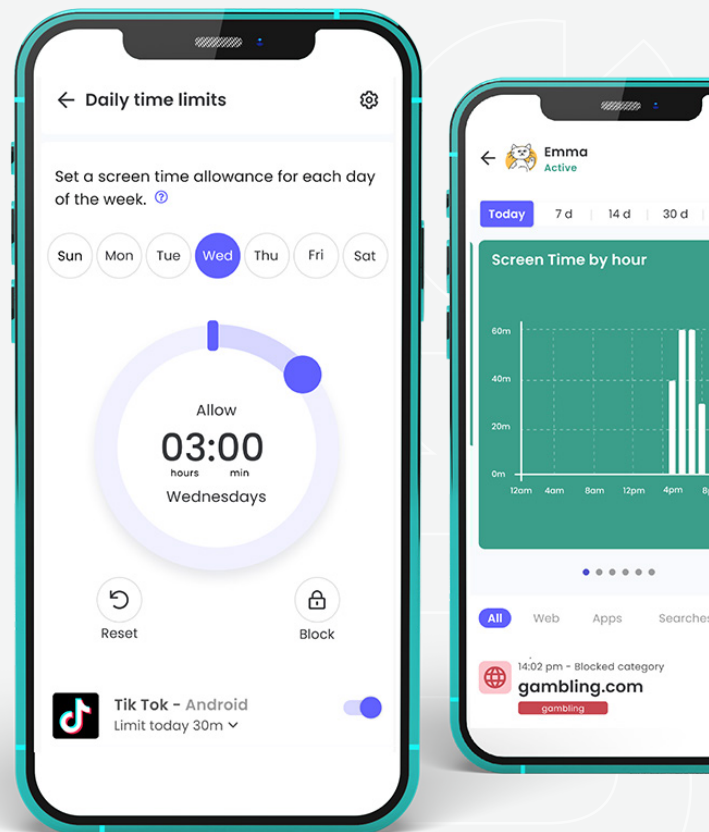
Daily time limits

Set a screen time allowance for each day of the week.

Sun Mon Tue Wed Thu Fri Sat

Allow
03:00
hours min
Wednesdays

Reset
Block

Tik Tok - Android
Limit today 30m

Emma
Active

Today 7 d 14 d 30 d

Screen Time by hour

60m
40m
20m
0m
12am 4am 8am 12pm 4pm 8

All Web Apps Searches

14:02 pm - Blocked category
gambling.com
gambling